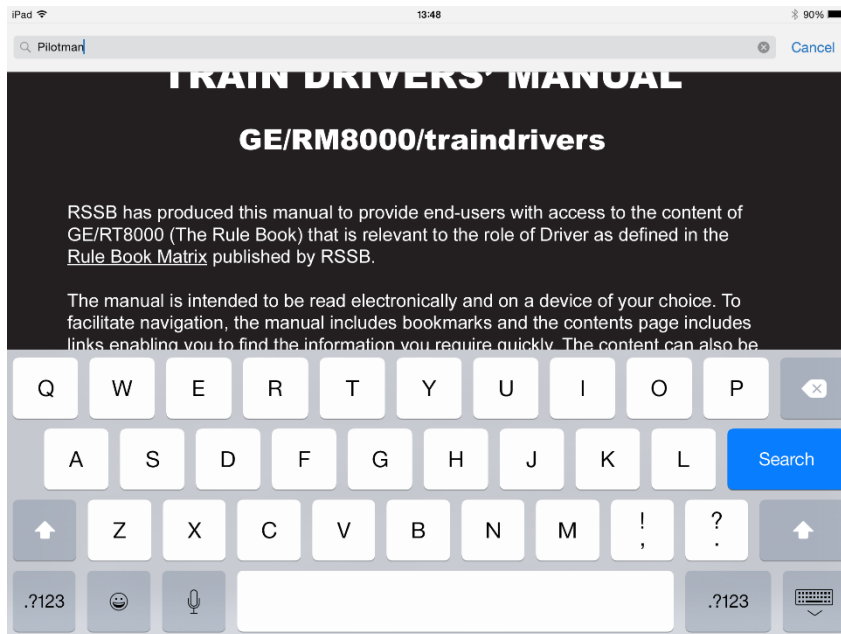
iPad 13:48 90%

Pilotman Cancel

TRAIN DRIVERS' MANUAL

GE/RM8000/traindrivers

RSSB has produced this manual to provide end-users with access to the content of GE/RT8000 (The Rule Book) that is relevant to the role of Driver as defined in the Rule Book Matrix published by RSSB.

The manual is intended to be read electronically and on a device of your choice. To facilitate navigation, the manual includes bookmarks and the contents page includes links enabling you to find the information you require quickly. The content can also be

Q W E R T Y U I O P
A S D F G H J K L Search
Z X C V B N M ! , ? .
.?123 .?123